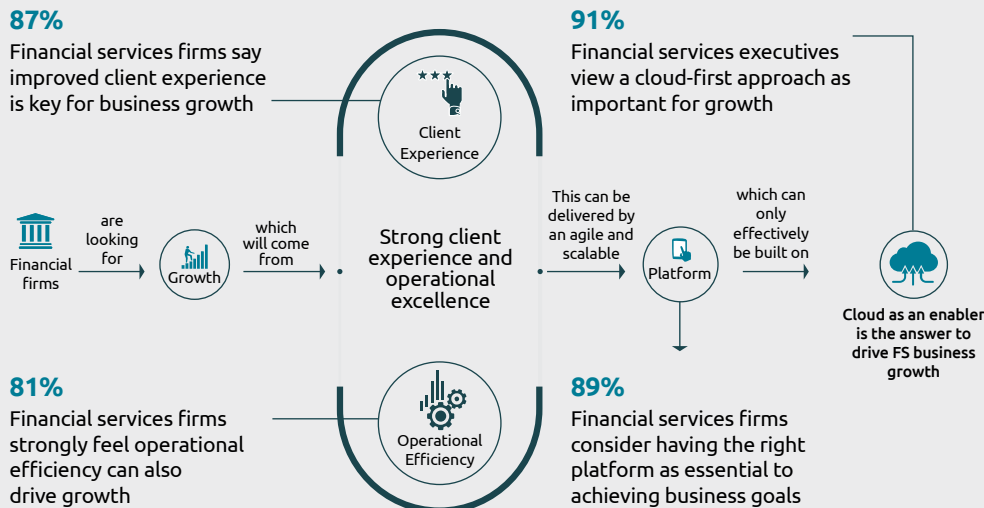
87%

Financial services firms say improved client experience is key for business growth

91%

Financial services executives view a cloud-first approach as important for growth

Client Experience

Financial firms

are looking for

Growth

which will come from

Strong client experience and operational excellence

This can be delivered by an agile and scalable

Platform

which can only effectively be built on

Cloud as an enabler is the answer to drive FS business growth

81%

Financial services firms strongly feel operational efficiency can also drive growth

Operational Efficiency

89%

Financial services firms consider having the right platform as essential to achieving business goals